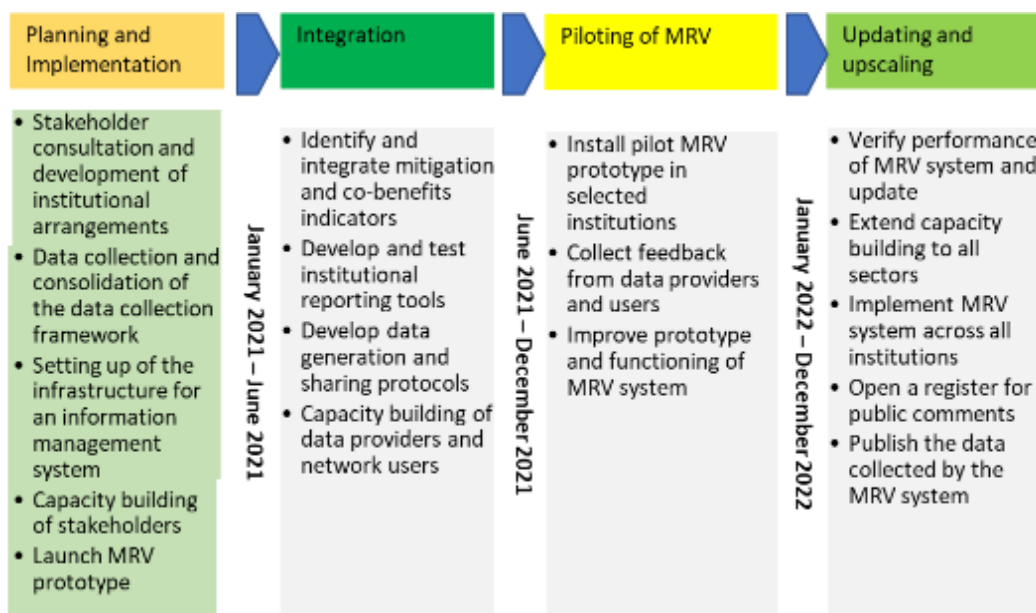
Planning and Implementation

Integration

Piloting of MRV

Updating and upscaling

• Stakeholder consultation and development of institutional arrangements
• Data collection and consolidation of the data collection framework
• Setting up of the infrastructure for an information management system
• Capacity building of stakeholders
• Launch MRV prototype

January 2021 – June 2021

• Identify and integrate mitigation and co-benefits indicators
• Develop and test institutional reporting tools
• Develop data generation and sharing protocols
• Capacity building of data providers and network users

June 2021 – December 2021

• Install pilot MRV prototype in selected institutions
• Collect feedback from data providers and users
• Improve prototype and functioning of MRV system

January 2022 – December 2022

• Verify performance of MRV system and update
• Extend capacity building to all sectors
• Implement MRV system across all institutions
• Open a register for public comments
• Publish the data collected by the MRV system